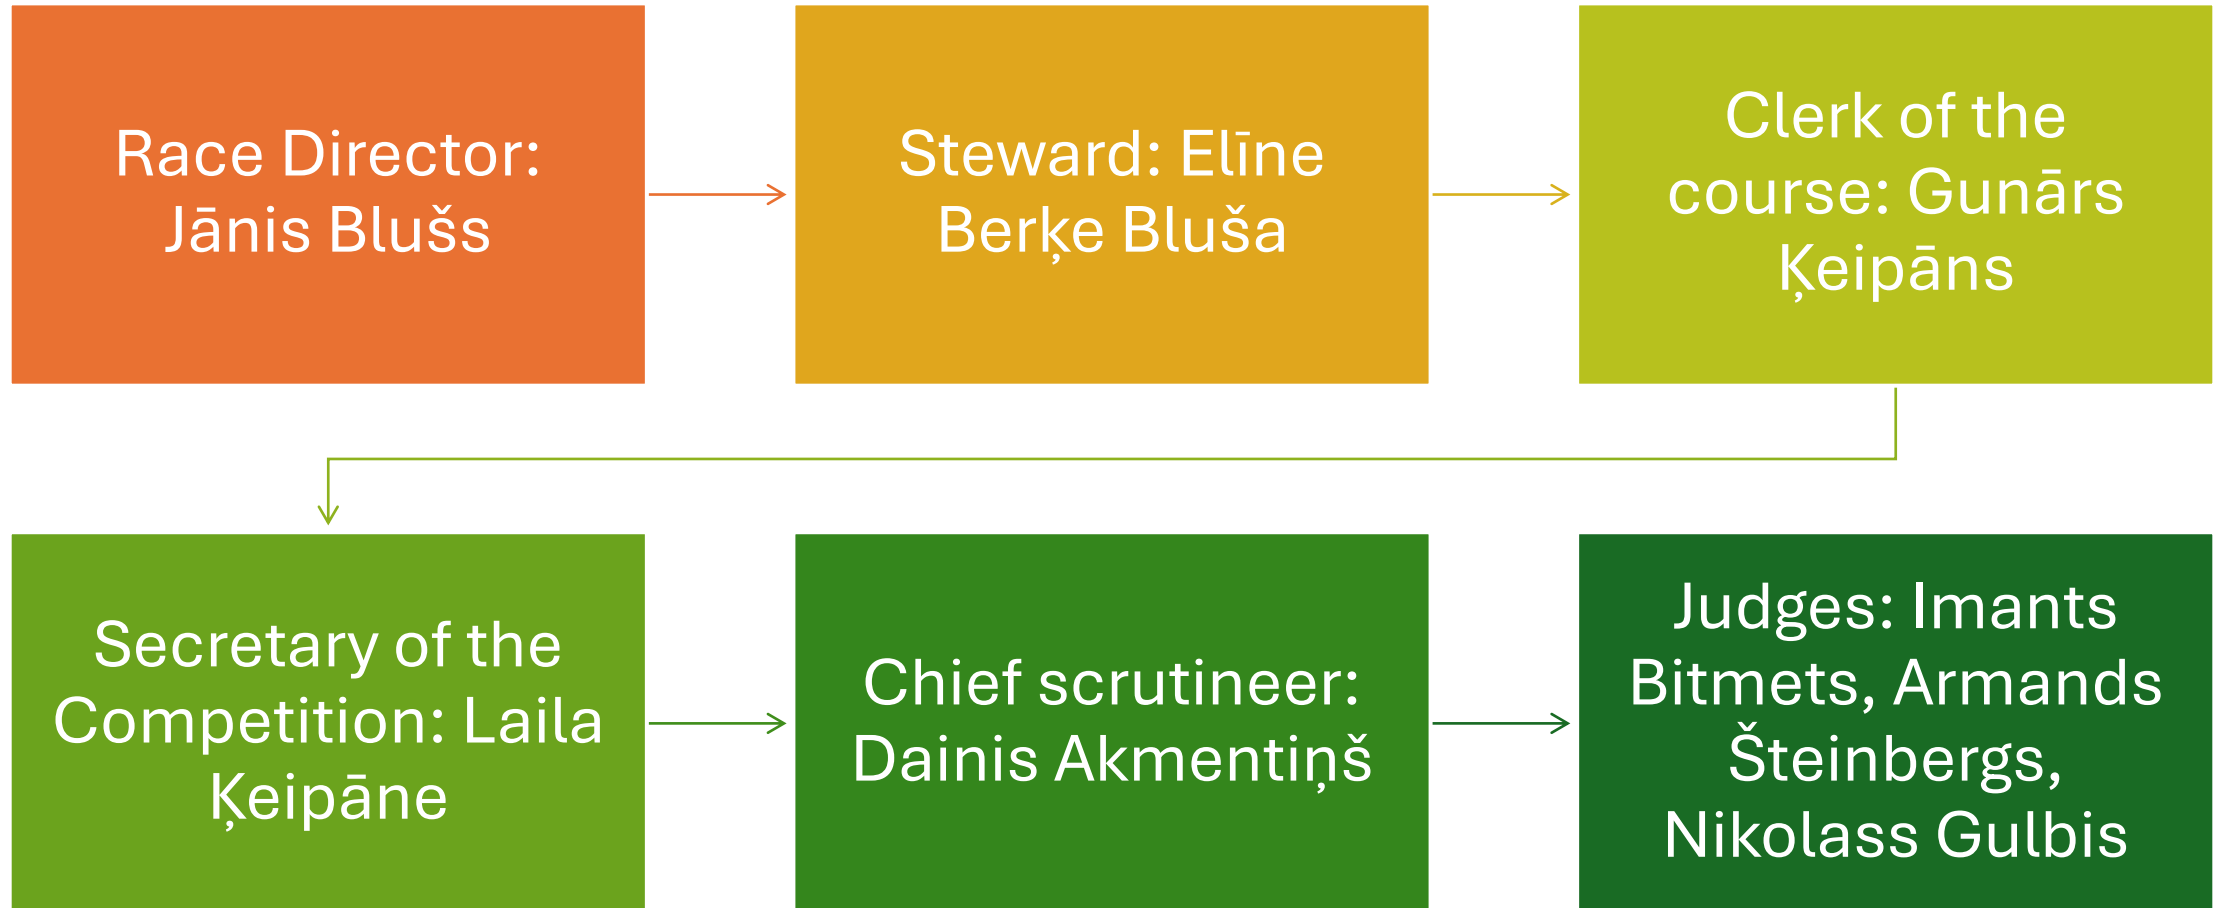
Race Director: Jānis Blušs

Steward: Elīne Berķe Bluša

Clerk of the course: Gunārs Ķeipāns

Secretary of the Competition: Laila Ķeipāne

Chief scrutineer: Dainis Akmentiņš

Judges: Imants Bitmets, Armands Šteinbergs, Nikolass Gulbis